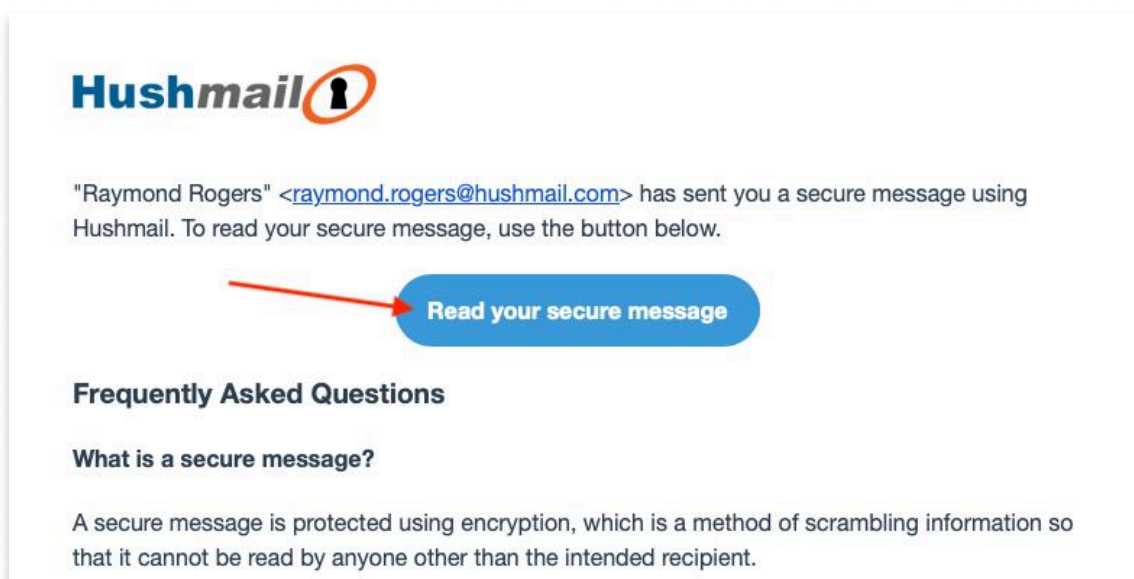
Hushmail

"Raymond Rogers" <raymond.rogers@hushmail.com> has sent you a secure message using Hushmail. To read your secure message, use the button below.

Read your secure message

Frequently Asked Questions

What is a secure message?

A secure message is protected using encryption, which is a method of scrambling information so that it cannot be read by anyone other than the intended recipient.